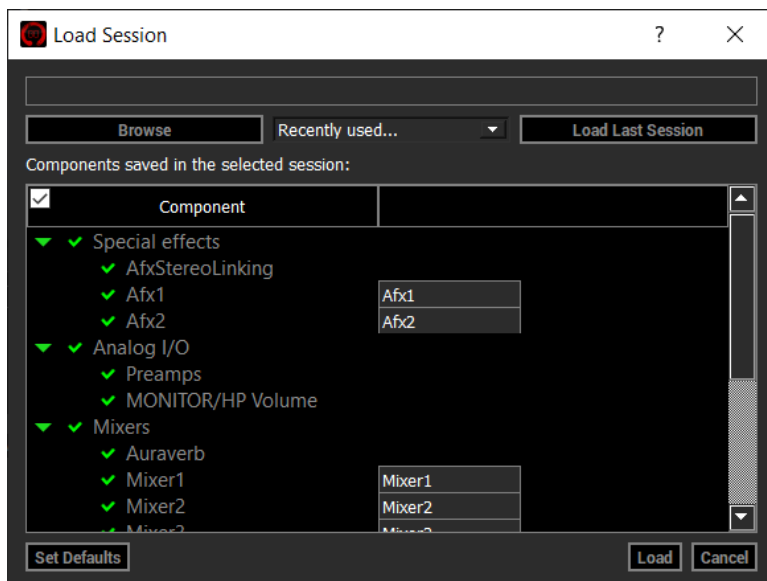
Load Session

?

Browse

Recently used...

Load Last Session

Components saved in the selected session:

| Component | |
|---|---|
| Special effects | |
| AfxStereoLinking | |
| Afx1 | Afx1 |
| Afx2 | Afx2 |
| Analog I/O | |
| Preamps | |
| MONITOR/HP Volume | |
| Mixers | |
| Auraverb | |
| Mixer1 | Mixer1 |
| Mixer2 | Mixer2 |
| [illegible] | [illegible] |

Set Defaults

Load

Cancel